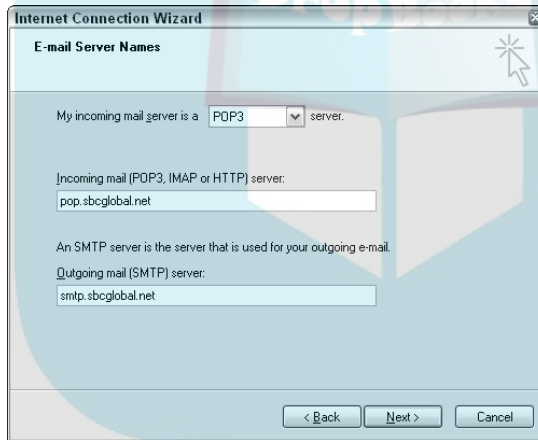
Internet Connection Wizard

E-mail Server Names

My incoming mail server is a POP3 server.

Incoming mail (POP3, IMAP or HTTP) server:

pop.sbcglobal.net

An SMTP server is the server that is used for your outgoing e-mail.

Outgoing mail (SMTP) server:

smtp.sbcglobal.net

< Back Next > Cancel